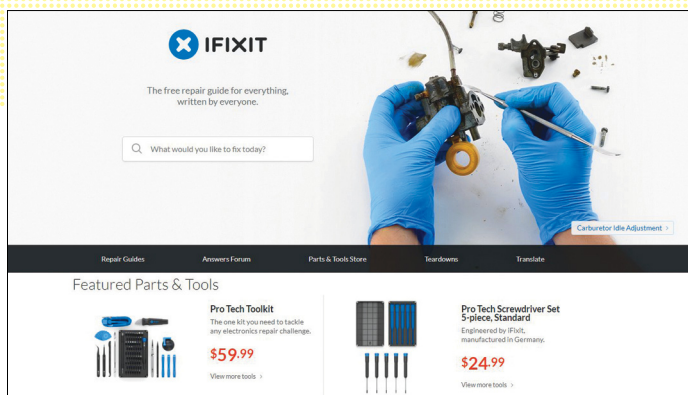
IFIXIT

The free repair guide for everything, written by everyone.

What would you like to fix today?

Carburetor Idle Adjustment ›

Repair Guides
Answers Forum
Parts & Tools Store
Teardowns
Translate

Featured Parts & Tools

Pro Tech Toolkit
The one kit you need to tackle any electronics repair challenge.
$59.99
View more tools ›

Pro Tech Screwdriver Set 5-piece, Standard
Engineered by iFixit, manufactured in Germany.
$24.99
View more tools ›